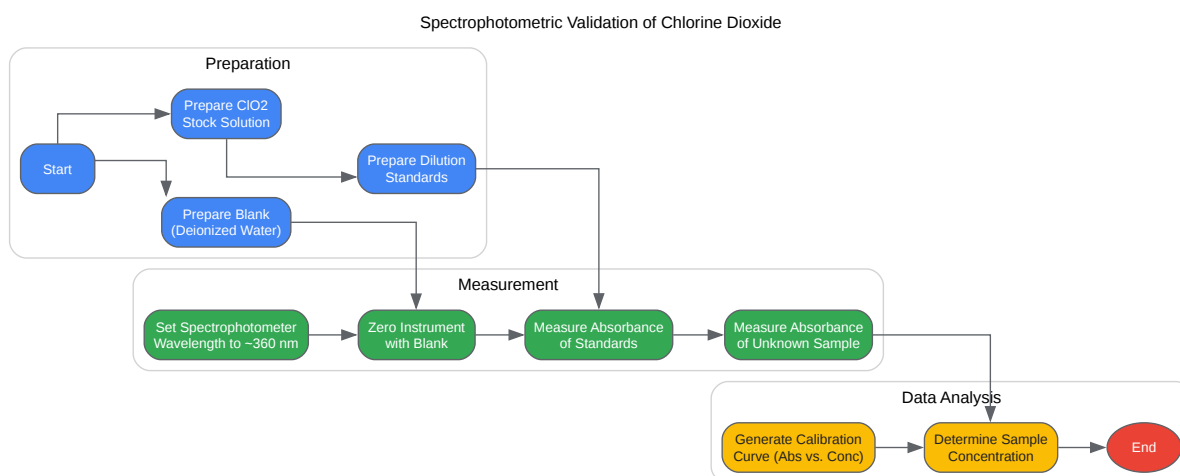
Spectrophotometric Validation of Chlorine Dioxide

Preparation

Start

Prepare ClO2 Stock Solution

Prepare Blank (Deionized Water)

Prepare Dilution Standards

Measurement

Set Spectrophotometer Wavelength to ~360 nm

Zero Instrument with Blank

Measure Absorbance of Standards

Measure Absorbance of Unknown Sample

Data Analysis

Generate Calibration Curve (Abs vs. Conc)

Determine Sample Concentration

End